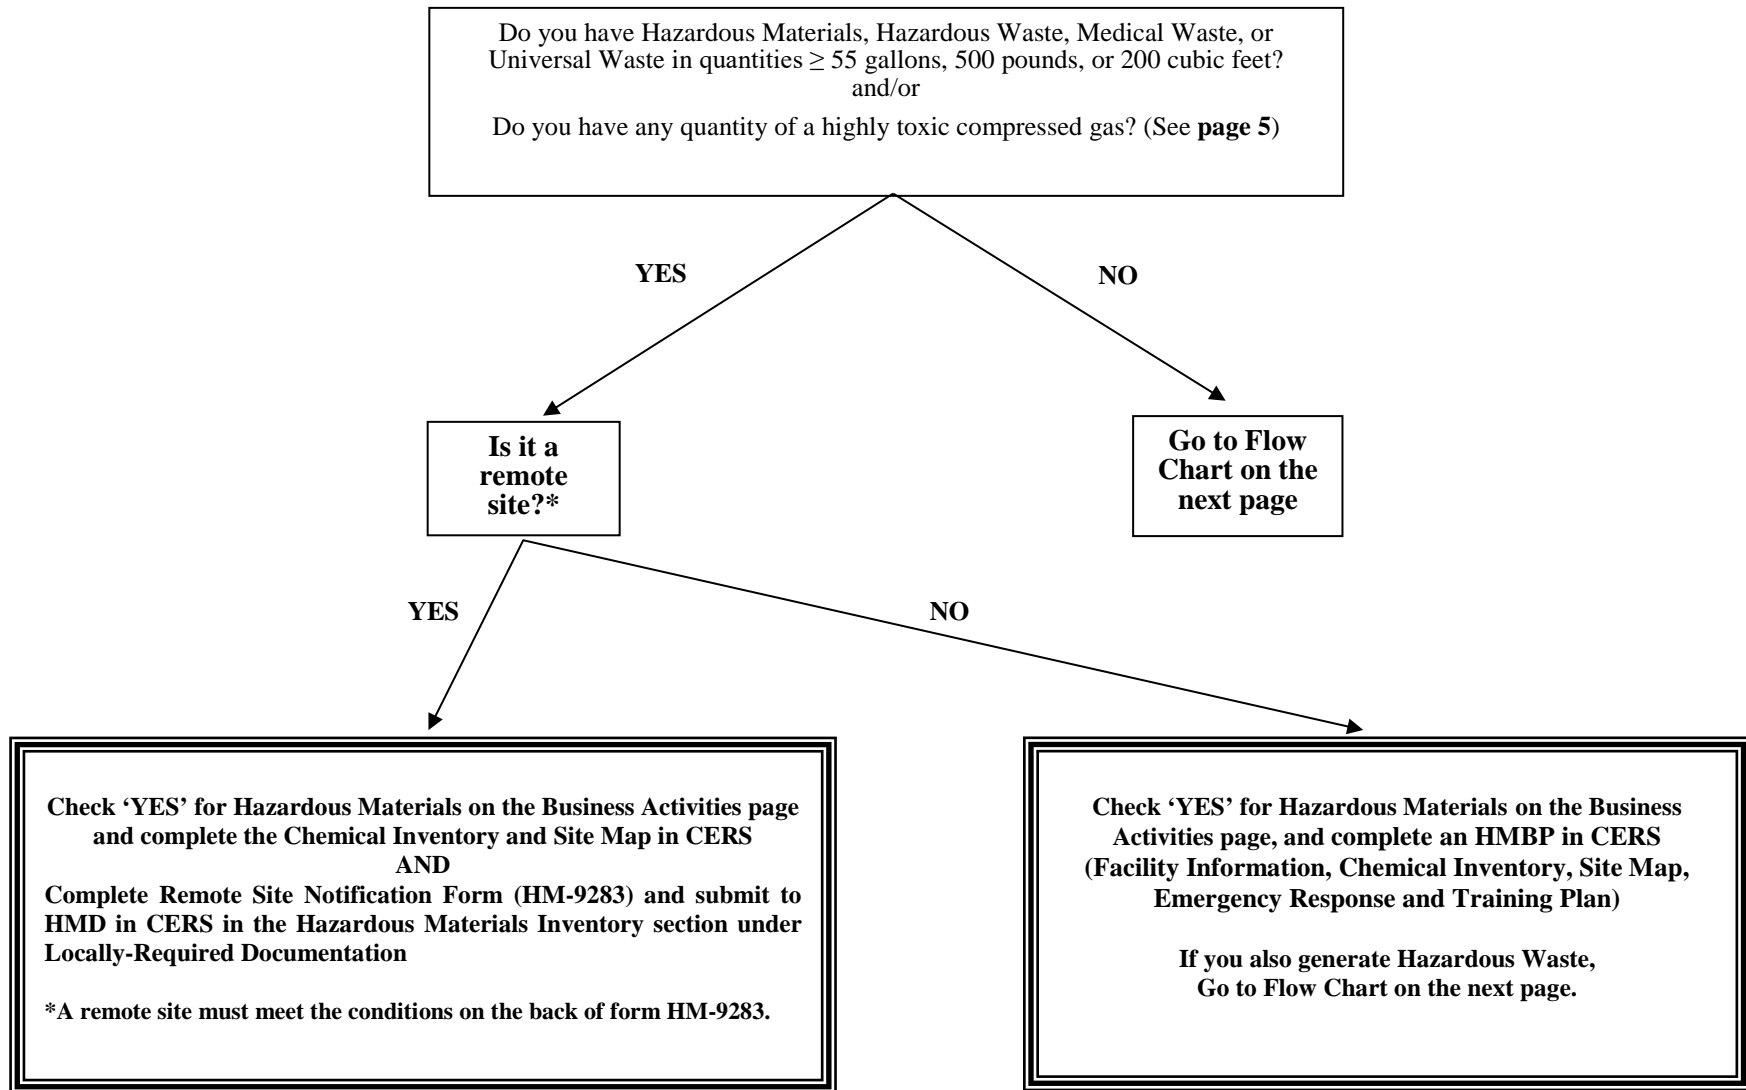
Do you have Hazardous Materials, Hazardous Waste, Medical Waste, or Universal Waste in quantities $\geq$ 55 gallons, 500 pounds, or 200 cubic feet?
and/or
Do you have any quantity of a highly toxic compressed gas? (See **page 5**)

YES

NO

Is it a remote site?*

Go to Flow Chart on the next page

YES

NO

Check 'YES' for Hazardous Materials on the Business Activities page and complete the Chemical Inventory and Site Map in CERS
AND
Complete Remote Site Notification Form (HM-9283) and submit to HMD in CERS in the Hazardous Materials Inventory section under Locally-Required Documentation

*A remote site must meet the conditions on the back of form HM-9283.

Check 'YES' for Hazardous Materials on the Business Activities page, and complete an HMBP in CERS (Facility Information, Chemical Inventory, Site Map, Emergency Response and Training Plan)

If you also generate Hazardous Waste, Go to Flow Chart on the next page.